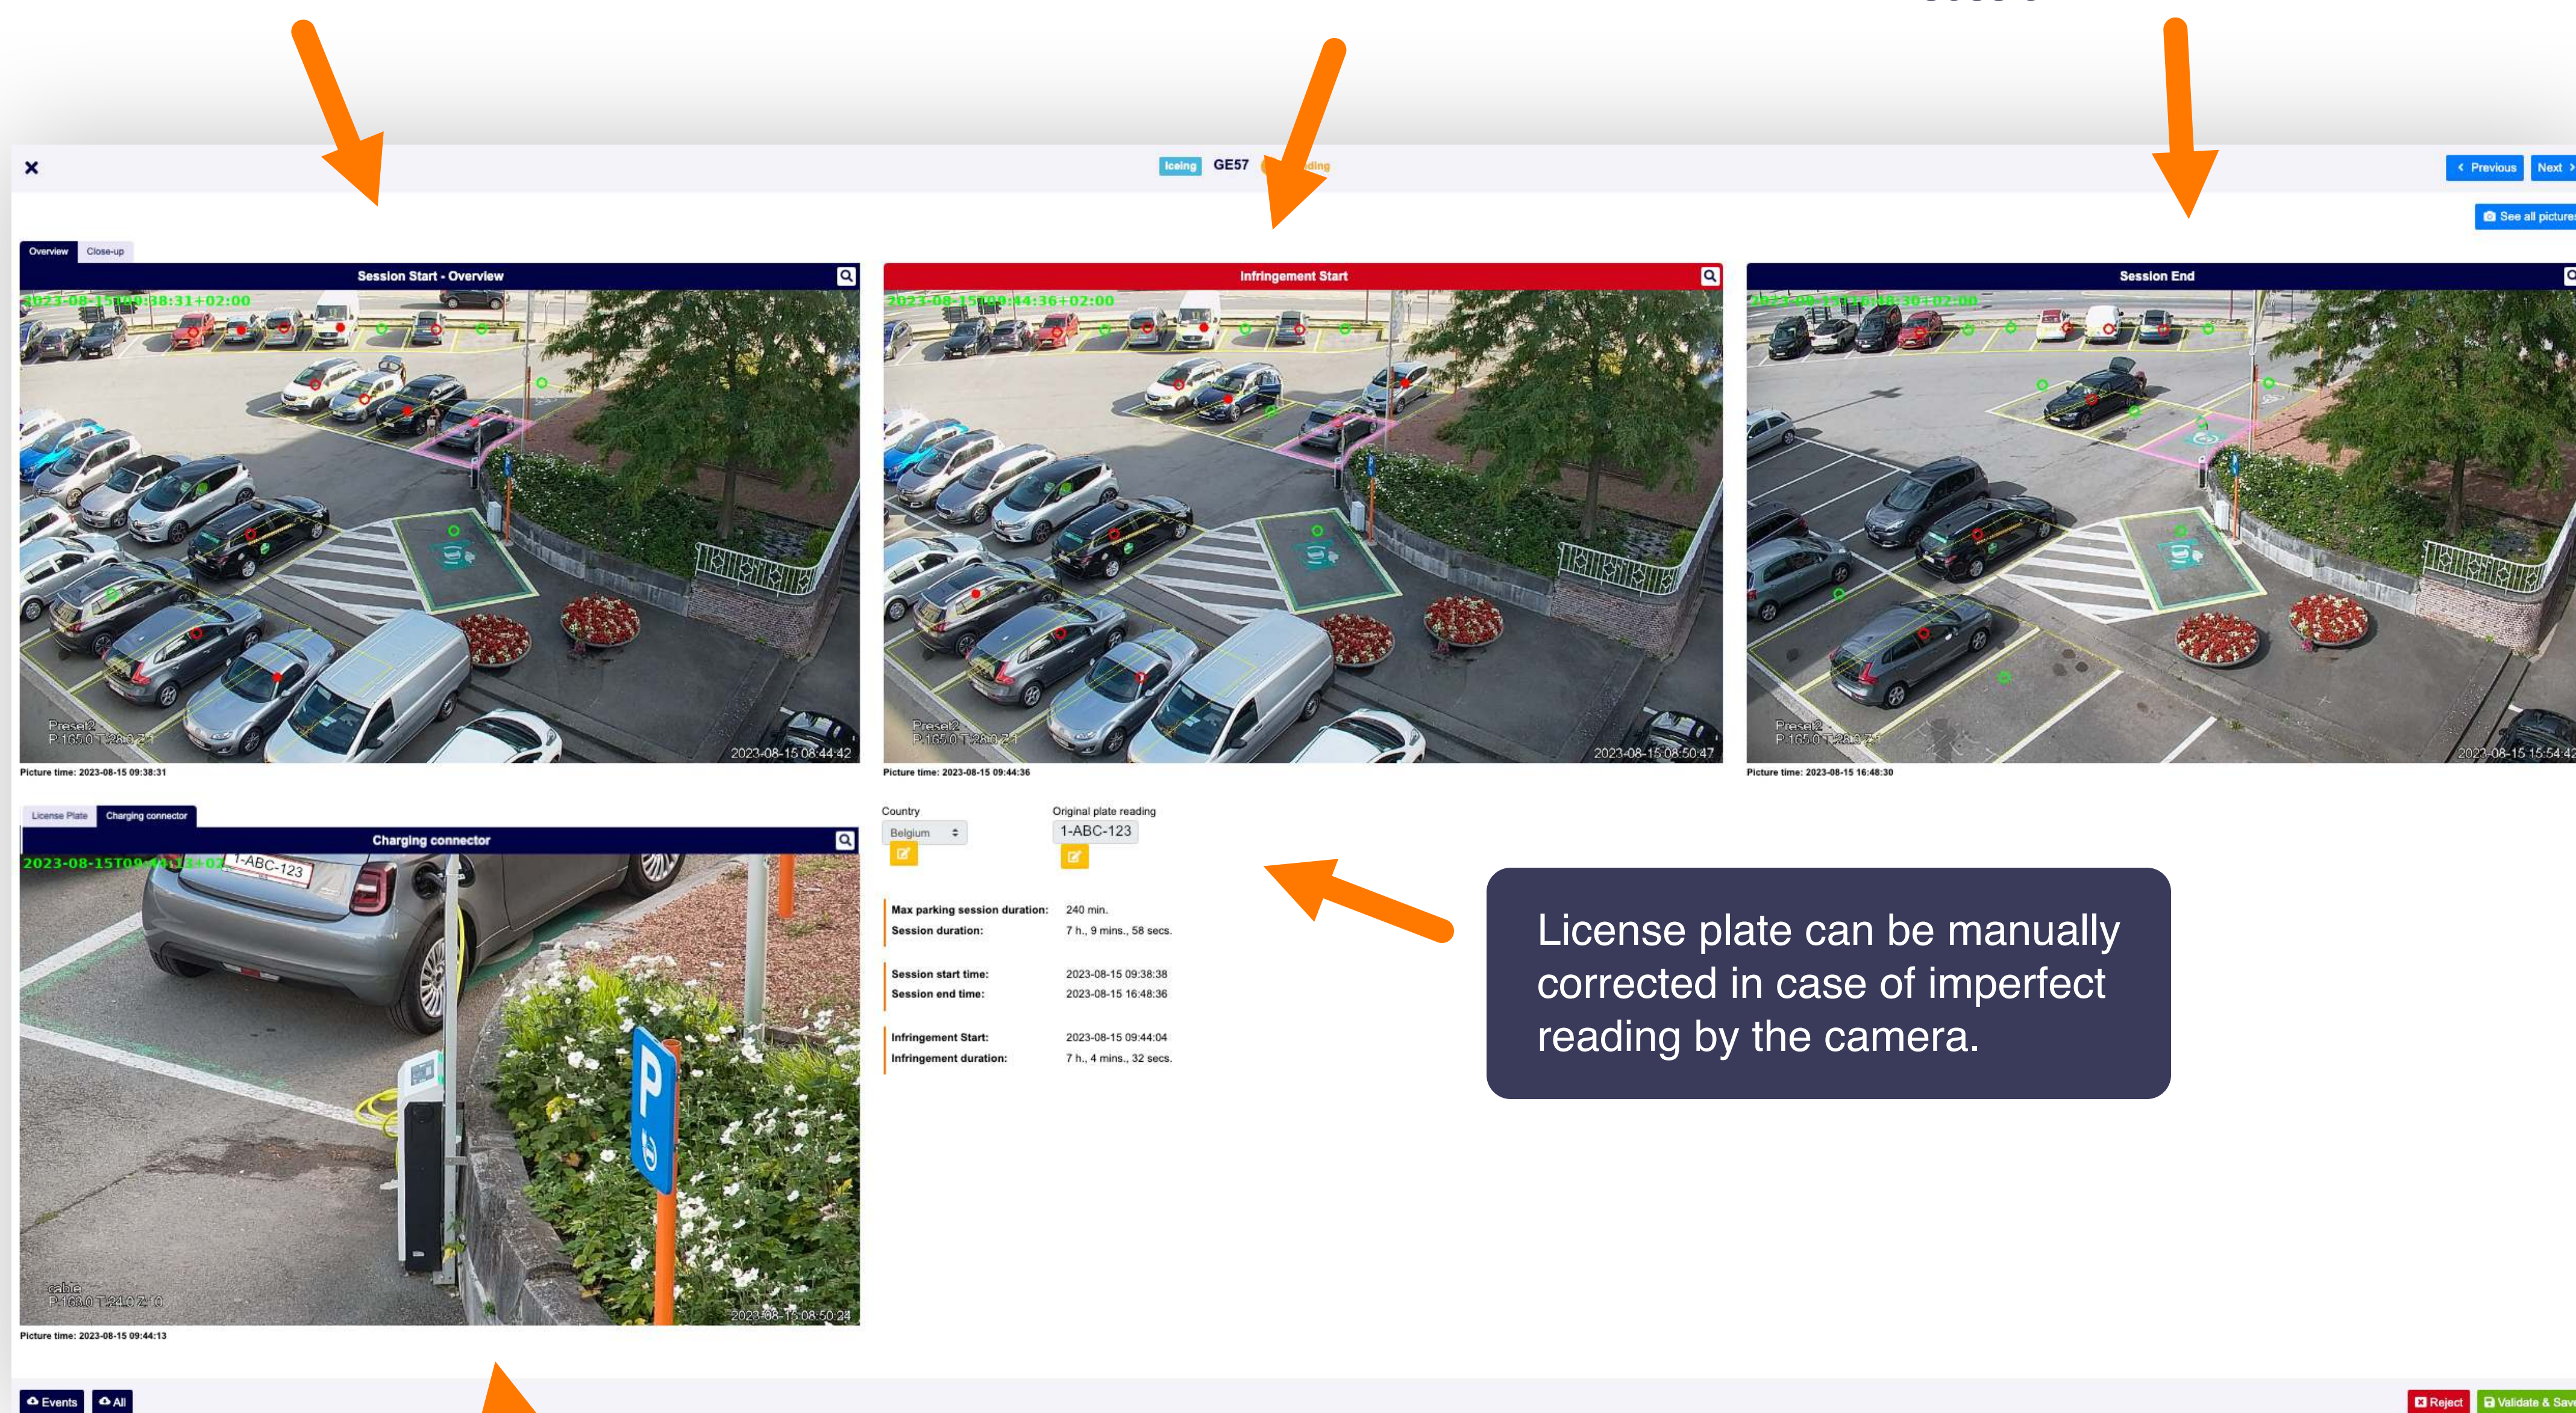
Iceing GE57 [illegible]ding

‹ Previous Next ›

See all picture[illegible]

Overview Close-up

Session Start - Overview

2023-08-15T09:38:31+02:00

Preset2 P:165.0 T:28.0 Z:1

2023-08-15 08:44:42

Picture time: 2023-08-15 09:38:31

Infringement Start

2023-08-15T09:44:36+02:00

Preset2 P:165.0 T:28.0 Z:1

2023-08-15 08:50:47

Picture time: 2023-08-15 09:44:36

Session End

2023-08-15T16:48:30+02:00

Preset2 P:165.0 T:28.0 Z:1

2023-08-15 15:54:42

Picture time: 2023-08-15 16:48:30

License Plate Charging connector

Charging connector

2023-08-15T09:44:13+02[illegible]

1-ABC-123

cable P:163.0 T:24.0 Z:10

2023-08-15 08:50:24

Picture time: 2023-08-15 09:44:13

Country
Belgium

Original plate reading
1-ABC-123

Max parking session duration: 240 min.
Session duration: 7 h., 9 mins., 58 secs.

Session start time: 2023-08-15 09:38:38
Session end time: 2023-08-15 16:48:36

Infringement Start: 2023-08-15 09:44:04
Infringement duration: 7 h., 4 mins., 32 secs.

License plate can be manually corrected in case of imperfect reading by the camera.

Events All

Reject Validate & Sav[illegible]